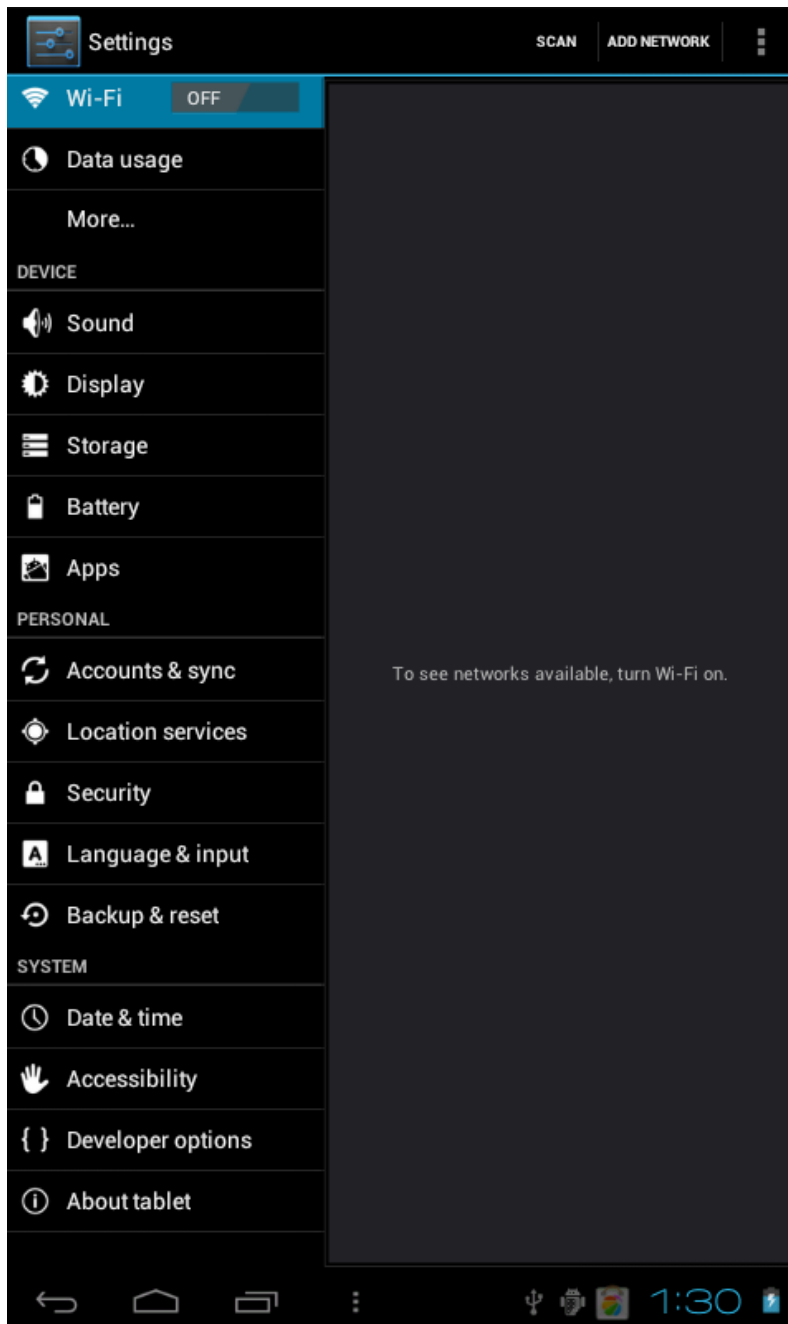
Settings

SCAN ADD NETWORK

Wi-Fi OFF

Data usage

More...

DEVICE

Sound

Display

Storage

Battery

Apps

PERSONAL

Accounts & sync

Location services

Security

Language & input

Backup & reset

SYSTEM

Date & time

Accessibility

{ } Developer options

About tablet

To see networks available, turn Wi-Fi on.

1:30